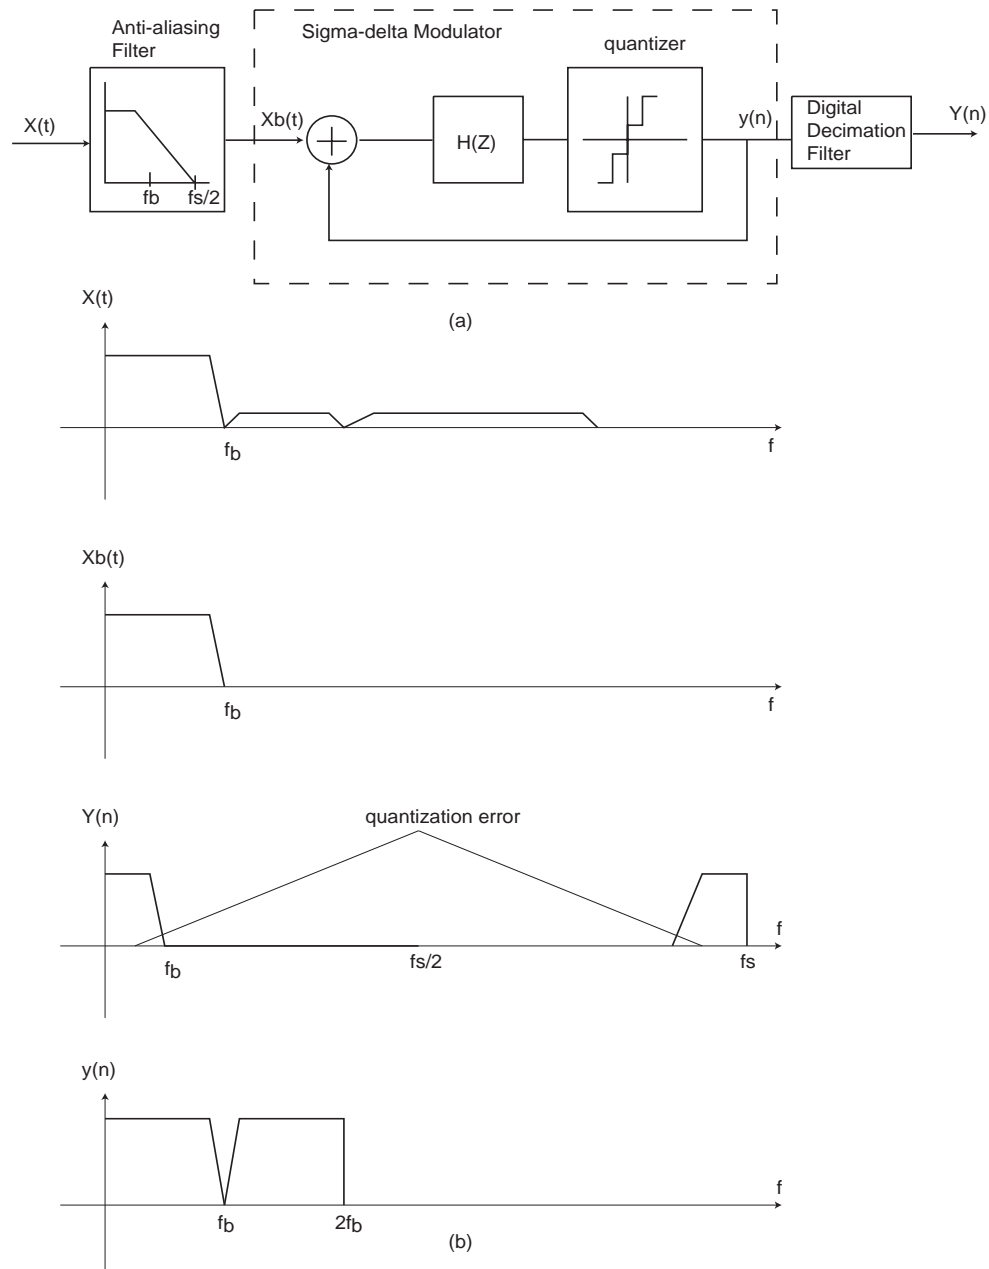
Anti-aliasing Filter

Sigma-delta Modulator

quantizer

X(t)

fb

fs/2

Xb(t)

H(Z)

y(n)

Digital Decimation Filter

Y(n)

(a)

X(t)

$f_b$

f

Xb(t)

$f_b$

f

Y(n)

quantization error

f

$f_b$

fs/2

fs

y(n)

f

$f_b$

$2f_b$

(b)